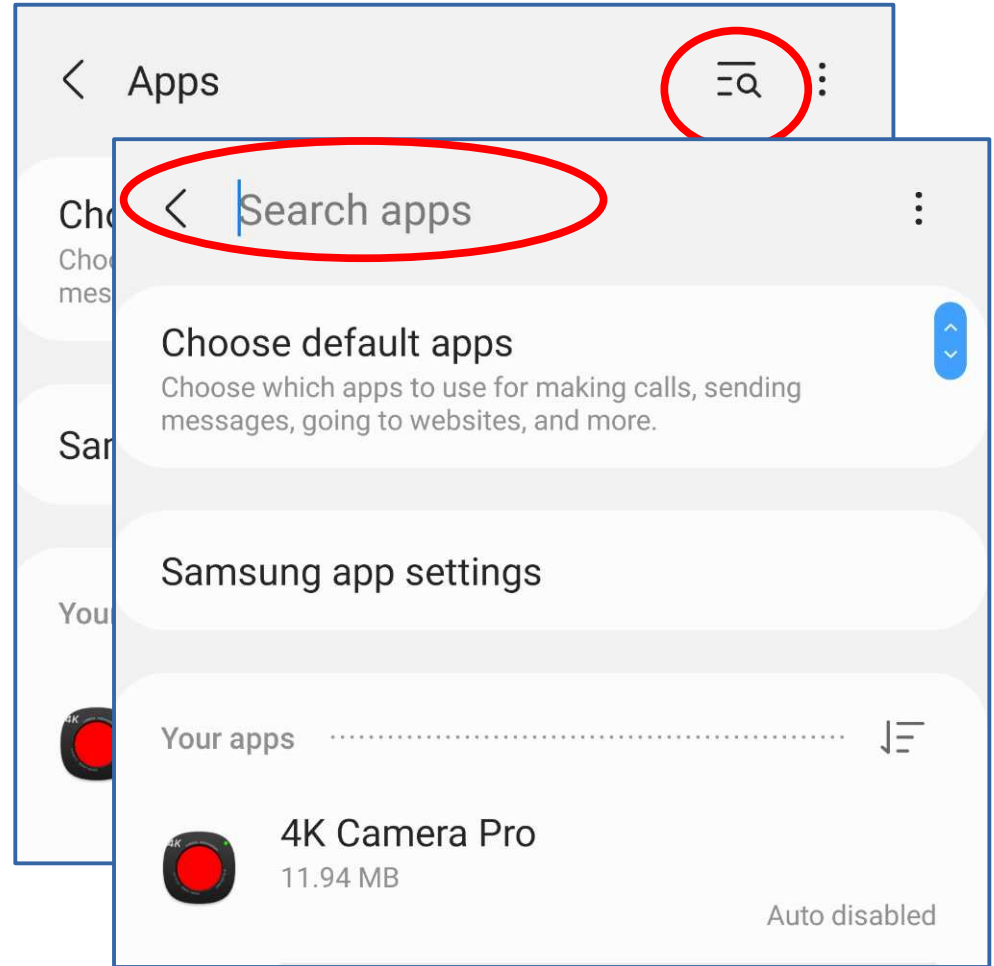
Apps

Cho
Choo
mes

Sar

Your

4K

Search apps

Choose default apps
Choose which apps to use for making calls, sending messages, going to websites, and more.

Samsung app settings

Your apps

4K

4K Camera Pro
11.94 MB

Auto disabled